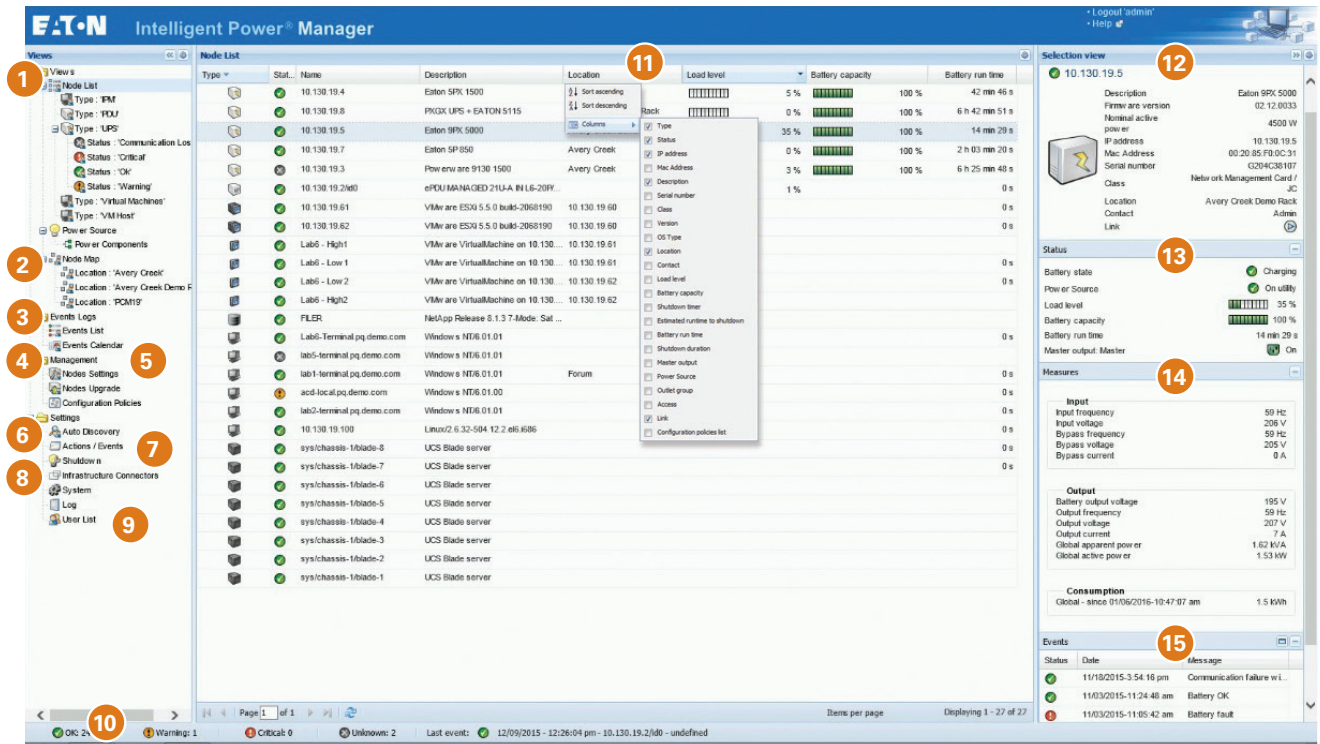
E:T·N Intelligent Power® Manager

• Logout 'admin'
• Help

Views
1
Views
Node List
Type : 'IPM'
Type : 'PDU'
Type : 'UPS'
Status : 'Communication Los
Status : 'Critical'
Status : 'Ok'
Status : 'Warning'
Type : 'Virtual Machines'
Type : 'VM Host'
Power Source
Power Components
2
Node Map
Location : 'Avery Creek'
Location : 'Avery Creek Demo R
Location : 'PCM19'
3
Events Logs
Events List
Events Calendar
4
Management
5
Nodes Settings
Nodes Upgrade
Configuration Policies
Settings
6
Auto Discovery
Actions / Events
7
Shutdown
8
Infrastructure Connectors
System
Log
User List
9

Node List
11

| Type | Stat... | Name | Description | Location | Load level | | Battery capacity | | Battery run time |
|---|---|---|---|---|---|---|---|---|---|
| | | 10.130.19.4 | Eaton 5PX 1500 | | | 5 % | | 100 % | 42 min 46 s |
| | | 10.130.19.8 | PXGX UPS + EATON 5115 | Rack | | 0 % | | 100 % | 6 h 42 min 51 s |
| | | 10.130.19.5 | Eaton 9PX 5000 | | | 35 % | | 100 % | 14 min 29 s |
| | | 10.130.19.7 | Eaton 5P 850 | Avery Creek | | 0 % | | 100 % | 2 h 03 min 20 s |
| | | 10.130.19.3 | Powerware 9130 1500 | Avery Creek | | 3 % | | 100 % | 6 h 25 min 48 s |
| | | 10.130.19.2/id0 | ePDU MANAGED 21U-A IN L6-20P/... | | | 1 % | | | 0 s |
| | | 10.130.19.61 | VMware ESXi 5.5.0 build-2068190 | 10.130.19.60 | | | | | 0 s |
| | | 10.130.19.62 | VMware ESXi 5.5.0 build-2068190 | 10.130.19.60 | | | | | 0 s |
| | | Lab6 - High1 | VMware VirtualMachine on 10.130... | 10.130.19.61 | | | | | |
| | | Lab6 - Low 1 | VMware VirtualMachine on 10.130... | 10.130.19.61 | | | | | 0 s |
| | | Lab6 - Low 2 | VMware VirtualMachine on 10.130... | 10.130.19.62 | | | | | 0 s |
| | | Lab6 - High2 | VMware VirtualMachine on 10.130... | 10.130.19.62 | | | | | 0 s |
| | | FILER | NetApp Release 8.1.3 7-Mode: Sat ... | | | | | | |
| | | Lab6-Terminal.pq.demo.com | Windows NT/6.01.01 | | | | | | 0 s |
| | | lab5-terminal.pq.demo.com | Windows NT/6.01.01 | | | | | | |
| | | lab1-terminal.pq.demo.com | Windows NT/6.01.01 | Forum | | | | | 0 s |
| | | acd-local.pq.demo.com | Windows NT/6.01.00 | | | | | | 0 s |
| | | lab2-terminal.pq.demo.com | Windows NT/6.01.01 | | | | | | 0 s |
| | | 10.130.19.100 | Linux/2.6.32-504.12.2.el6.i686 | | | | | | 0 s |
| | | sys/chassis-1/blade-8 | UCS Blade server | | | | | | 0 s |
| | | sys/chassis-1/blade-7 | UCS Blade server | | | | | | 0 s |
| | | sys/chassis-1/blade-6 | UCS Blade server | | | | | | |
| | | sys/chassis-1/blade-5 | UCS Blade server | | | | | | |
| | | sys/chassis-1/blade-4 | UCS Blade server | | | | | | |
| | | sys/chassis-1/blade-3 | UCS Blade server | | | | | | |
| | | sys/chassis-1/blade-2 | UCS Blade server | | | | | | |
| | | sys/chassis-1/blade-1 | UCS Blade server | | | | | | |

Sort ascending
Sort descending
Columns
Type
Status
IP address
Mac Address
Description
Serial number
Class
Version
OS Type
Location
Contact
Load level
Battery capacity
Shutdown timer
Estimated runtime to shutdown
Battery run time
Shutdown duration
Master output
Power Source
Outlet group
Access
Link
Configuration policies list

Page 1 of 1
Items per page
Displaying 1 - 27 of 27

Selection view
12
10.130.19.5
Description Eaton 9PX 5000
Firmware version 02.12.0033
Nominal active power 4500 W
IP address 10.130.19.5
Mac Address 00:20:85:F0:0C:31
Serial number G204C38107
Class Network Management Card / JC
Location Avery Creek Demo Rack
Contact Admin
Link

Status
13
Battery state Charging
Power Source On utility
Load level 35 %
Battery capacity 100 %
Battery run time 14 min 29 s
Master output: Master On

Measures
14
Input
Input frequency 59 Hz
Input voltage 206 V
Bypass frequency 59 Hz
Bypass voltage 205 V
Bypass current 0 A

Output
Battery output voltage 195 V
Output frequency 59 Hz
Output voltage 207 V
Output current 7 A
Global apparent power 1.62 kVA
Global active power 1.53 kW

Consumption
Global - since 01/06/2016-10:47:07 am 1.5 kWh

Events
15
| Status | Date | Message |
|---|---|---|
| | 11/18/2015-3:54:16 pm | Communication failure wi... |
| | 11/03/2015-11:24:48 am | Battery OK |
| | 11/03/2015-11:05:42 am | Battery fault |

10
OK: 24 Warning: 1 Critical: 0 Unknown: 2 Last event: 12/09/2015 - 12:26:04 pm - 10.130.19.2/id0 - undefined